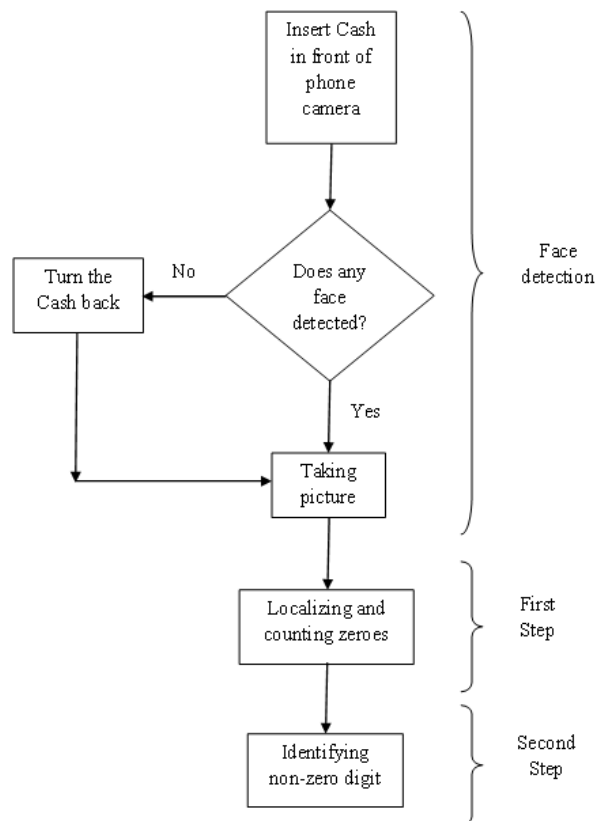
Insert Cash in front of phone camera

Does any face detected?

No

Turn the Cash back

Yes

Taking picture

Face detection

Localizing and counting zeroes

First Step

Identifying non-zero digit

Second Step